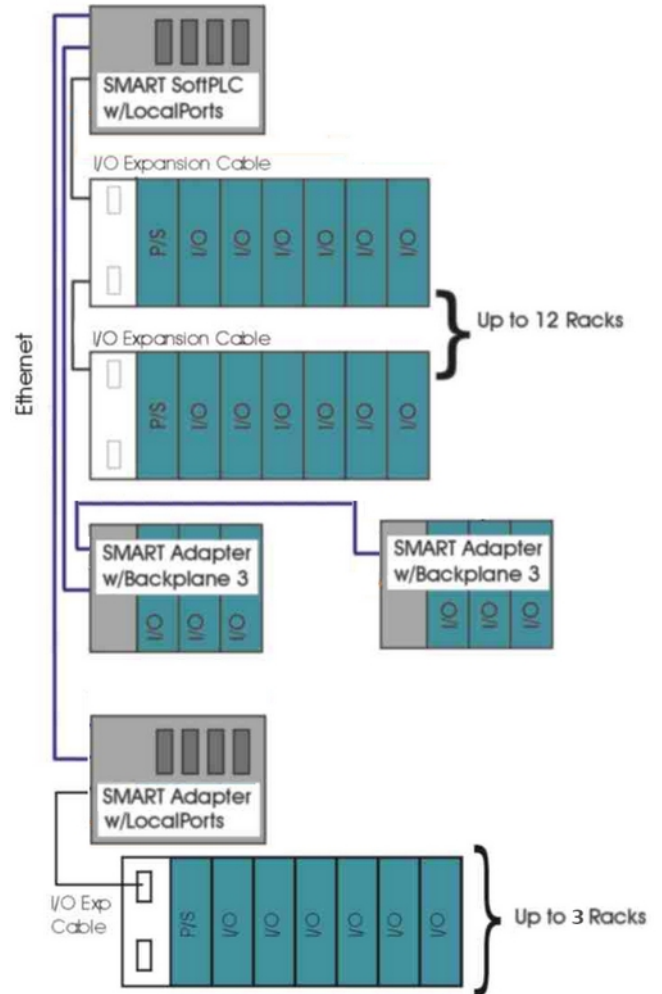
SMART SoftPLC w/LocalPorts

I/O Expansion Cable

P/S
I/O
I/O
I/O
I/O
I/O
I/O

Up to 12 Racks

I/O Expansion Cable

P/S
I/O
I/O
I/O
I/O
I/O
I/O

Ethernet

SMART Adapter w/Backplane 3

I/O
I/O
I/O

SMART Adapter w/Backplane 3

I/O
I/O
I/O

SMART Adapter w/LocalPorts

I/O Exp Cable

P/S
I/O
I/O
I/O
I/O
I/O
I/O

Up to 3 Racks